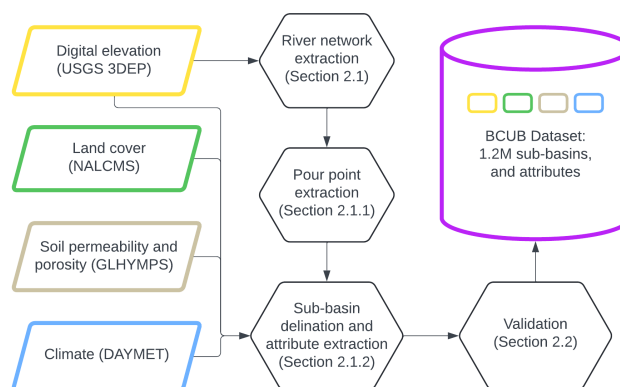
Digital elevation (USGS 3DEP)

Land cover (NALCMS)

Soil permeability and porosity (GLHYMPS)

Climate (DAYMET)

River network extraction (Section 2.1)

Pour point extraction (Section 2.1.1)

Sub-basin delination and attribute extraction (Section 2.1.2)

Validation (Section 2.2)

BCUB Dataset: 1.2M sub-basins, and attributes